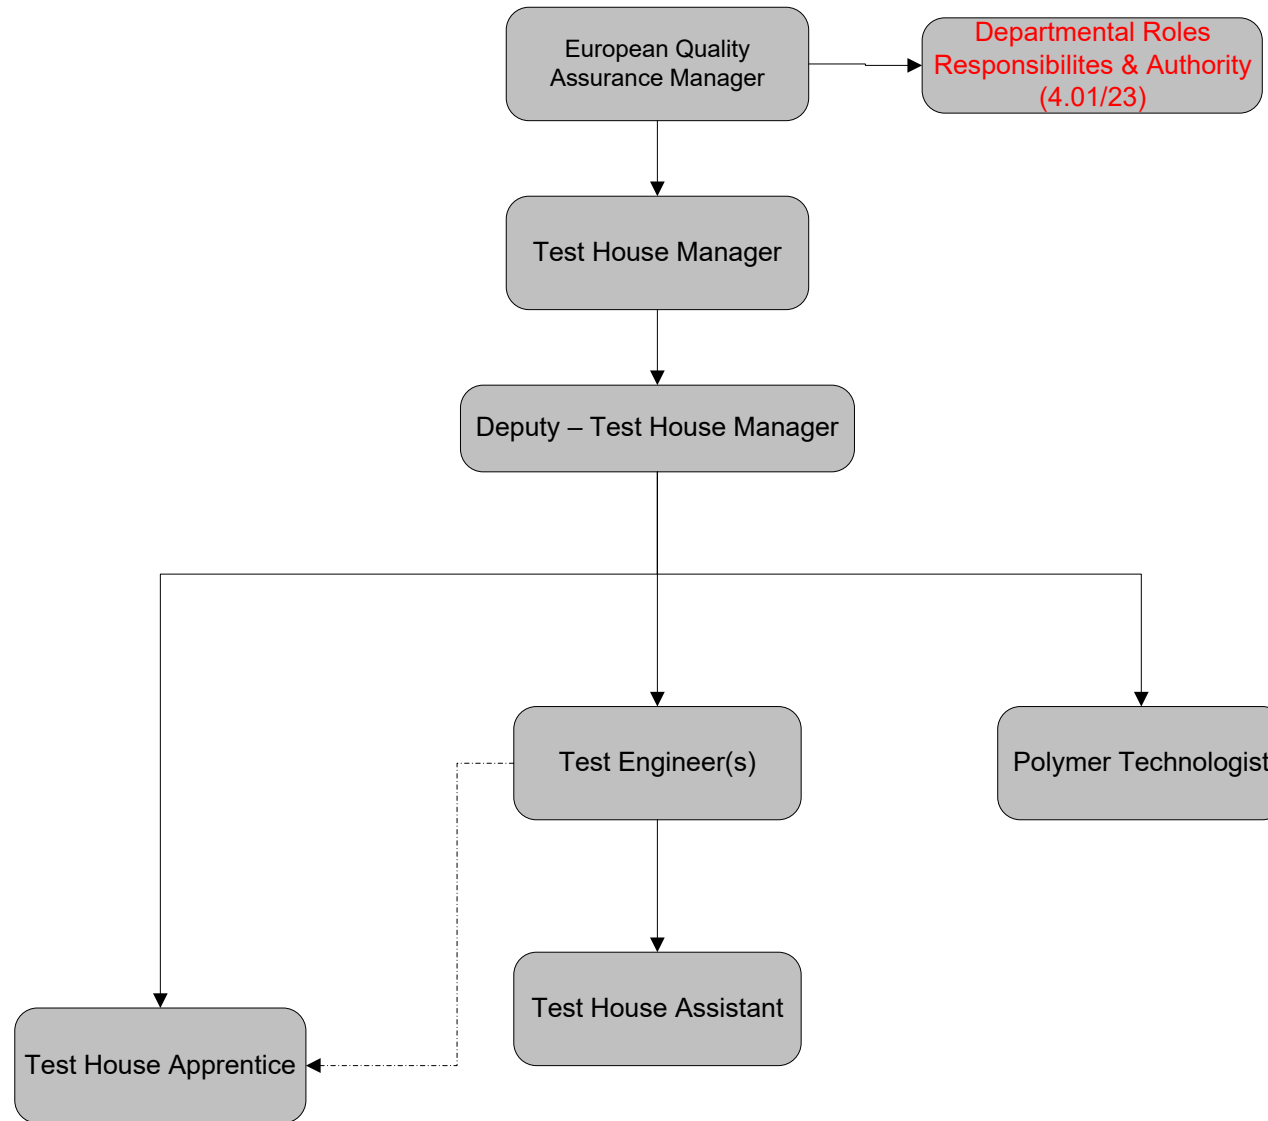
European Quality Assurance Manager

Departmental Roles Responsibilites & Authority (4.01/23)

Test House Manager

Deputy – Test House Manager

Test Engineer(s)

Polymer Technologist

Test House Assistant

Test House Apprentice